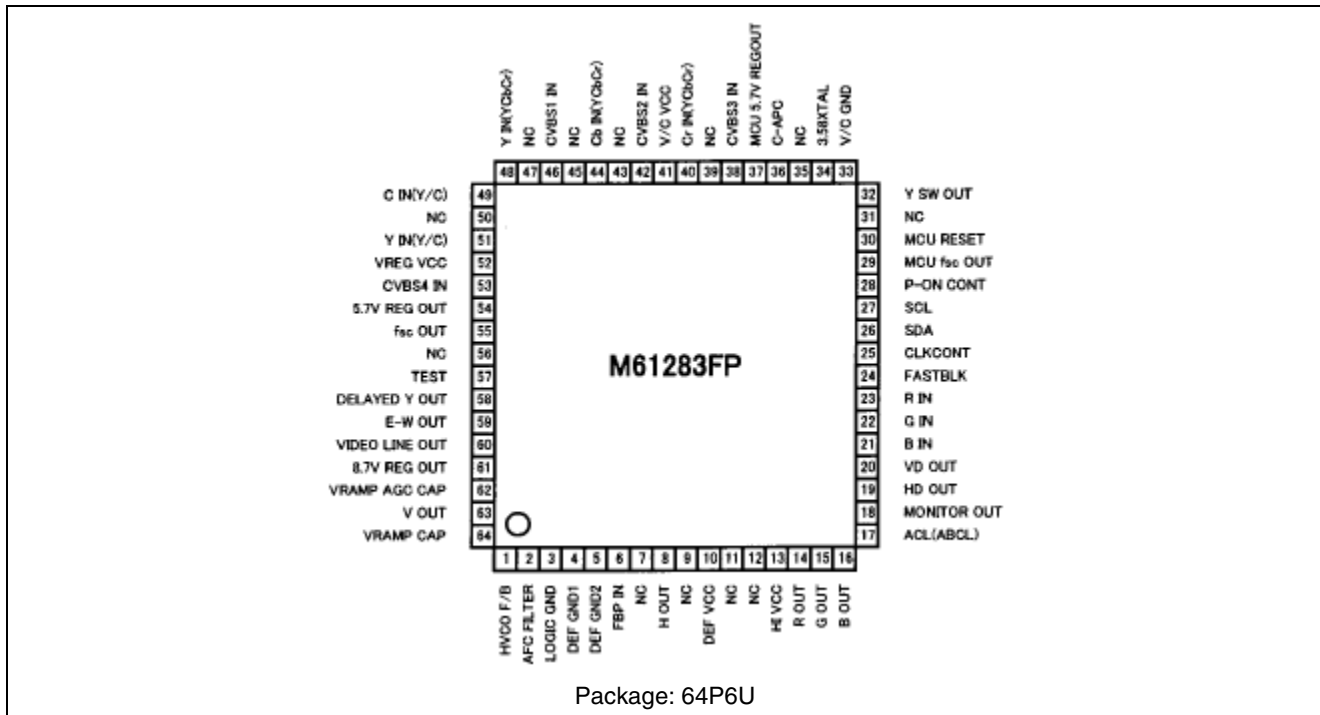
Y IN(YCbCr)
NC
CVBS1 IN
NC
Cb IN(YCbCr)
NC
CVBS2 IN
V/C VCC
Cr IN(YCbCr)
NC
CVBS3 IN
MCU 5.7V REGOUT
C-APC
NC
3.58XTAL
V/C GND

48 47 46 45 44 43 42 41 40 39 38 37 36 35 34 33

C IN(Y/C) 49
NC 50
Y IN(Y/C) 51
VREG VCC 52
CVBS4 IN 53
5.7V REG OUT 54
fsc OUT 55
NC 56
TEST 57
DELAYED Y OUT 58
E-W OUT 59
VIDEO LINE OUT 60
8.7V REG OUT 61
VRAMP AGC CAP 62
V OUT 63
VRAMP CAP 64

32 Y SW OUT
31 NC
30 MCU RESET
29 MCU fsc OUT
28 P-ON CONT
27 SCL
26 SDA
25 CLKCONT
24 FASTBLK
23 R IN
22 G IN
21 B IN
20 VD OUT
19 HD OUT
18 MONITOR OUT
17 ACL(ABCL)

M61283FP

1 2 3 4 5 6 7 8 9 10 11 12 13 14 15 16

HVCO F/B
AFC FILTER
LOGIC GND
DEF GND1
DEF GND2
FBP IN
NC
H OUT
NC
DEF VCC
NC
NC
H VCC
R OUT
G OUT
B OUT

Package: 64P6U